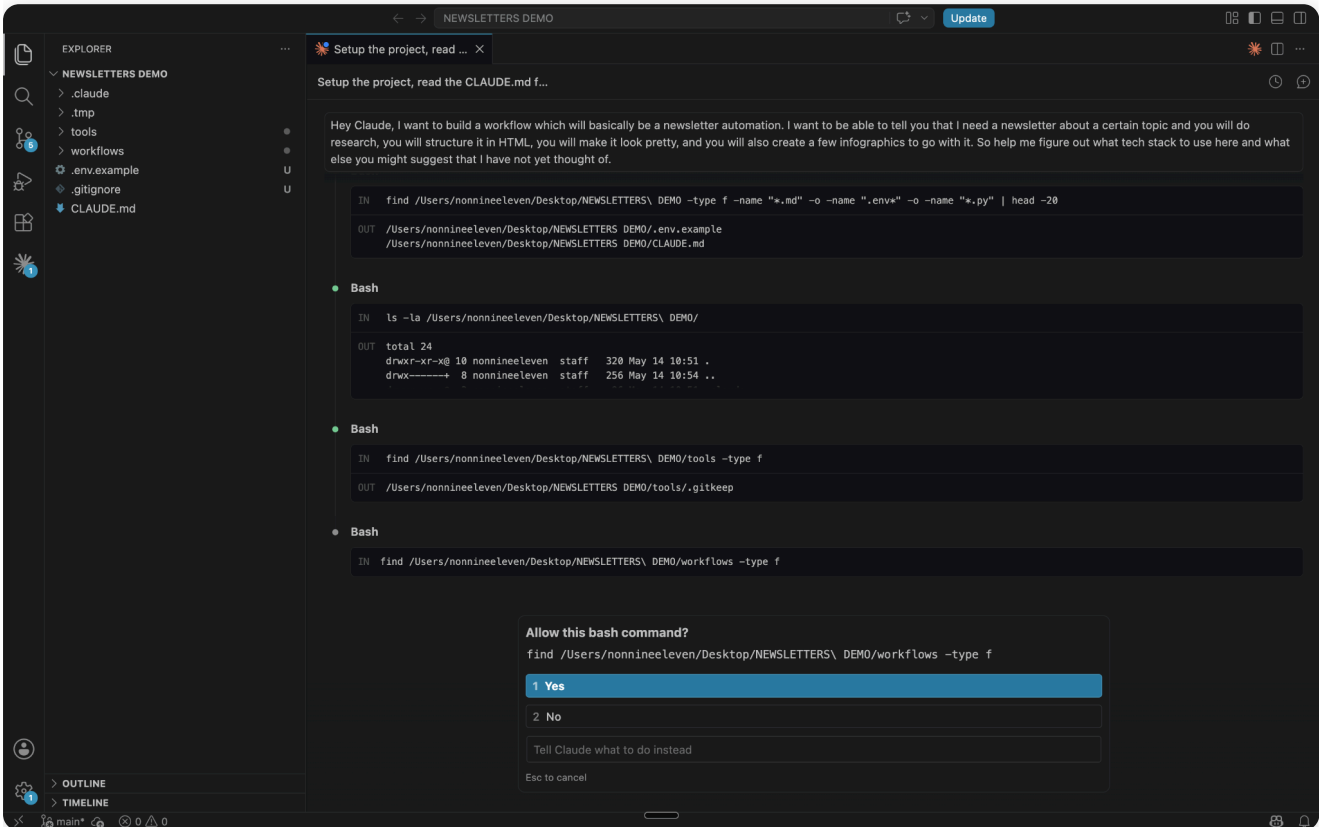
NEWSLETTERS DEMO

Update

EXPLORER

NEWSLETTERS DEMO
.claude
.tmp
tools
workflows
.env.example U
.gitignore U
CLAUDE.md

Setup the project, read ...

Setup the project, read the CLAUDE.md f...

Hey Claude, I want to build a workflow which will basically be a newsletter automation. I want to be able to tell you that I need a newsletter about a certain topic and you will do research, you will structure it in HTML, you will make it look pretty, and you will also create a few infographics to go with it. So help me figure out what tech stack to use here and what else you might suggest that I have not yet thought of.

IN find /Users/nonnineeleven/Desktop/NEWSLETTERS\ DEMO -type f -name "*.md" -o -name ".env*" -o -name "*.py" | head -20

OUT /Users/nonnineeleven/Desktop/NEWSLETTERS DEMO/.env.example
/Users/nonnineeleven/Desktop/NEWSLETTERS DEMO/CLAUDE.md

Bash

IN ls -la /Users/nonnineeleven/Desktop/NEWSLETTERS\ DEMO/

OUT total 24
drwxr-xr-x@ 10 nonnineeleven staff 320 May 14 10:51 .
drwx------+ 8 nonnineeleven staff 256 May 14 10:54 ..

Bash

IN find /Users/nonnineeleven/Desktop/NEWSLETTERS\ DEMO/tools -type f

OUT /Users/nonnineeleven/Desktop/NEWSLETTERS DEMO/tools/.gitkeep

Bash

IN find /Users/nonnineeleven/Desktop/NEWSLETTERS\ DEMO/workflows -type f

Allow this bash command?
find /Users/nonnineeleven/Desktop/NEWSLETTERS\ DEMO/workflows -type f

1 Yes
2 No
Tell Claude what to do instead
Esc to cancel

OUTLINE
TIMELINE

main* ⊗ 0 ⚠ 0